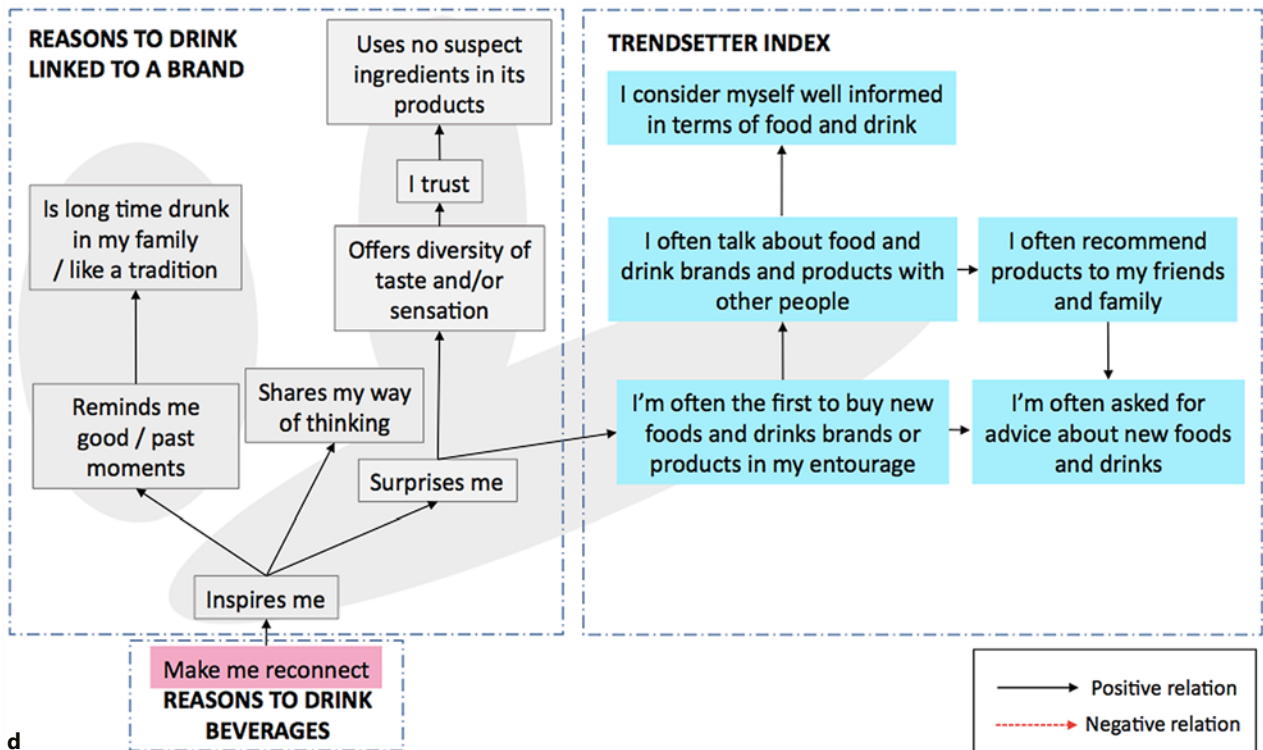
REASONS TO DRINK LINKED TO A BRAND

Uses no suspect ingredients in its products

I trust

Offers diversity of taste and/or sensation

Is long time drunk in my family / like a tradition

Reminds me good / past moments

Shares my way of thinking

Surprises me

Inspires me

Make me reconnect

REASONS TO DRINK BEVERAGES

TRENDSETTER INDEX

I consider myself well informed in terms of food and drink

I often talk about food and drink brands and products with other people

I often recommend products to my friends and family

I'm often the first to buy new foods and drinks brands or products in my entourage

I'm often asked for advice about new foods and drinks

Positive relation

Negative relation

d